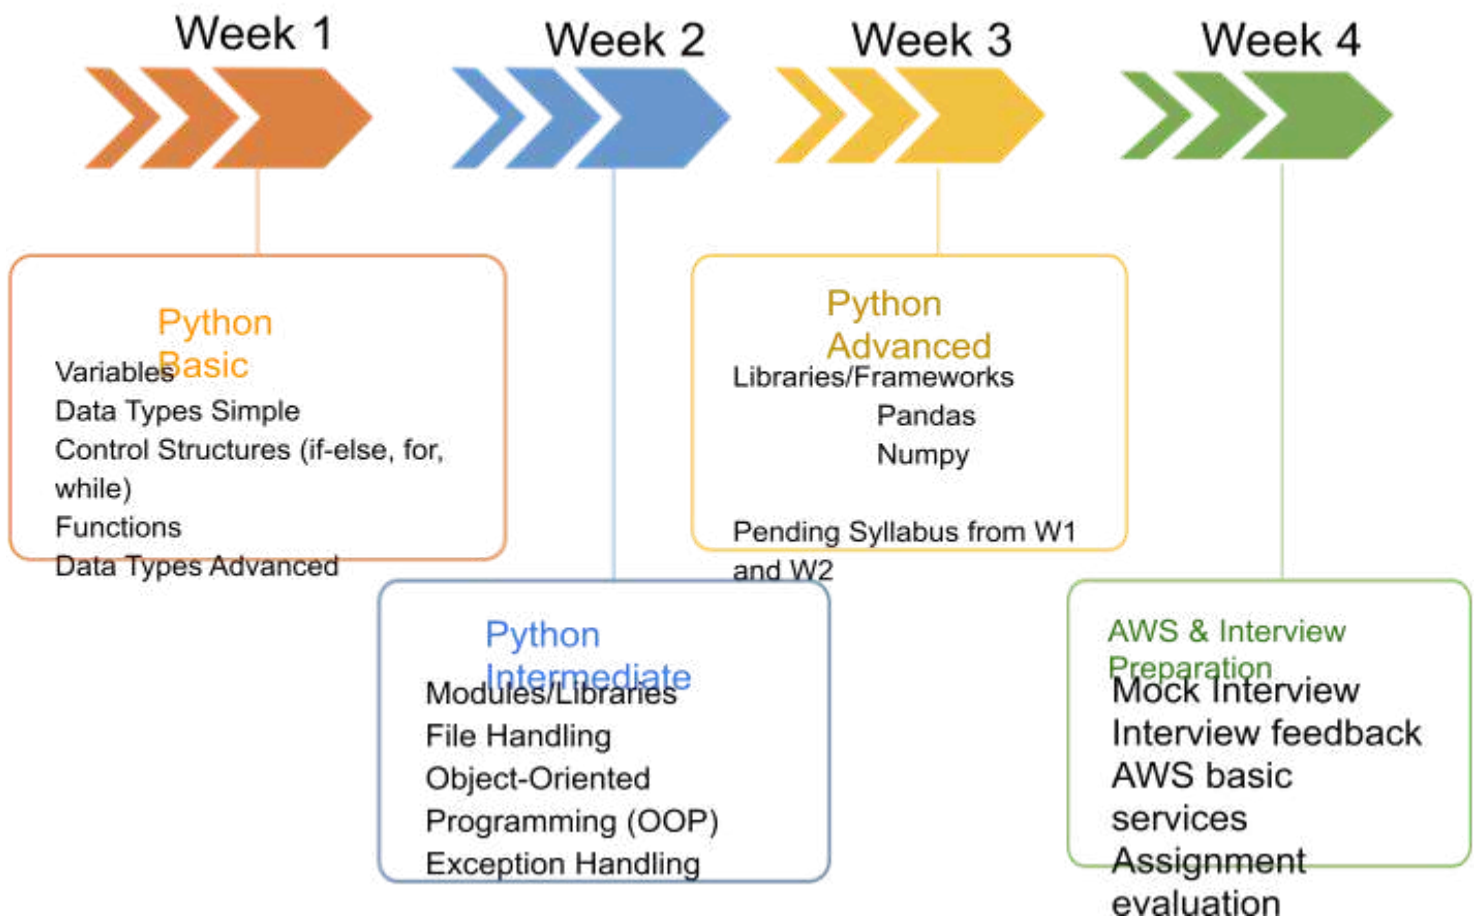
Week 1

Week 2

Week 3

Week 4

Python Basic

Variables
Data Types Simple
Control Structures (if-else, for, while)
Functions
Data Types Advanced

Python Advanced

Libraries/Frameworks
Pandas
Numpy

Pending Syllabus from W1 and W2

Python Intermediate

Modules/Libraries
File Handling
Object-Oriented Programming (OOP)
Exception Handling

AWS & Interview Preparation

Mock Interview
Interview feedback
AWS basic services
Assignment evaluation